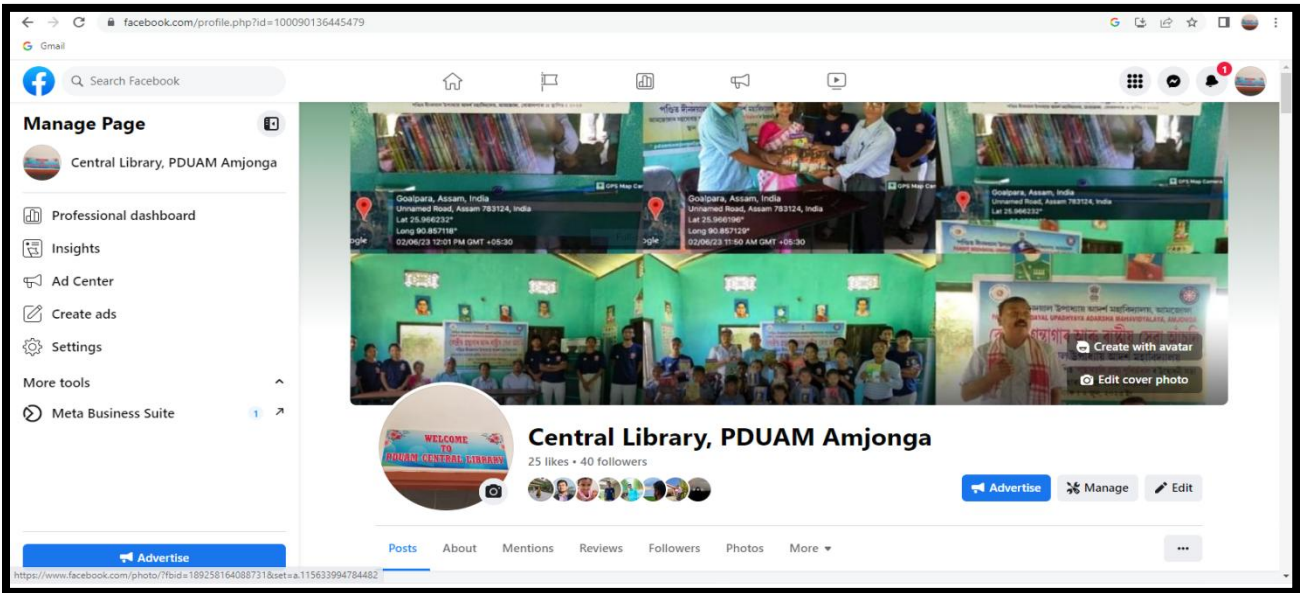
facebook.com/profile.php?id=100090136445479

G Gmail

Search Facebook

1

Manage Page

Central Library, PDUAM Amjonga

Professional dashboard

Insights

Ad Center

Create ads

Settings

More tools

Meta Business Suite 1

Advertise

https://www.facebook.com/photo/?fbid=189258164088731&set=a.115633994784482

Goalpara, Assam, India
Unnamed Road, Assam 783124, India
Lat 25.966232°
Long 90.857118°
02/06/23 12:01 PM GMT +05:30

Goalpara, Assam, India
Unnamed Road, Assam 783124, India
Lat 25.966196°
Long 90.857129°
02/06/23 11:50 AM GMT +05:30

Goalpara, Assam, India
Unnamed Road, Assam 783124, India
Lat 25.966232°

GPS Map Camera

Create with avatar

Edit cover photo

WELCOME TO PDUAM CENTRAL LIBRARY

Central Library, PDUAM Amjonga

25 likes • 40 followers

Advertise

Manage

Edit

Posts

About

Mentions

Reviews

Followers

Photos

More

...